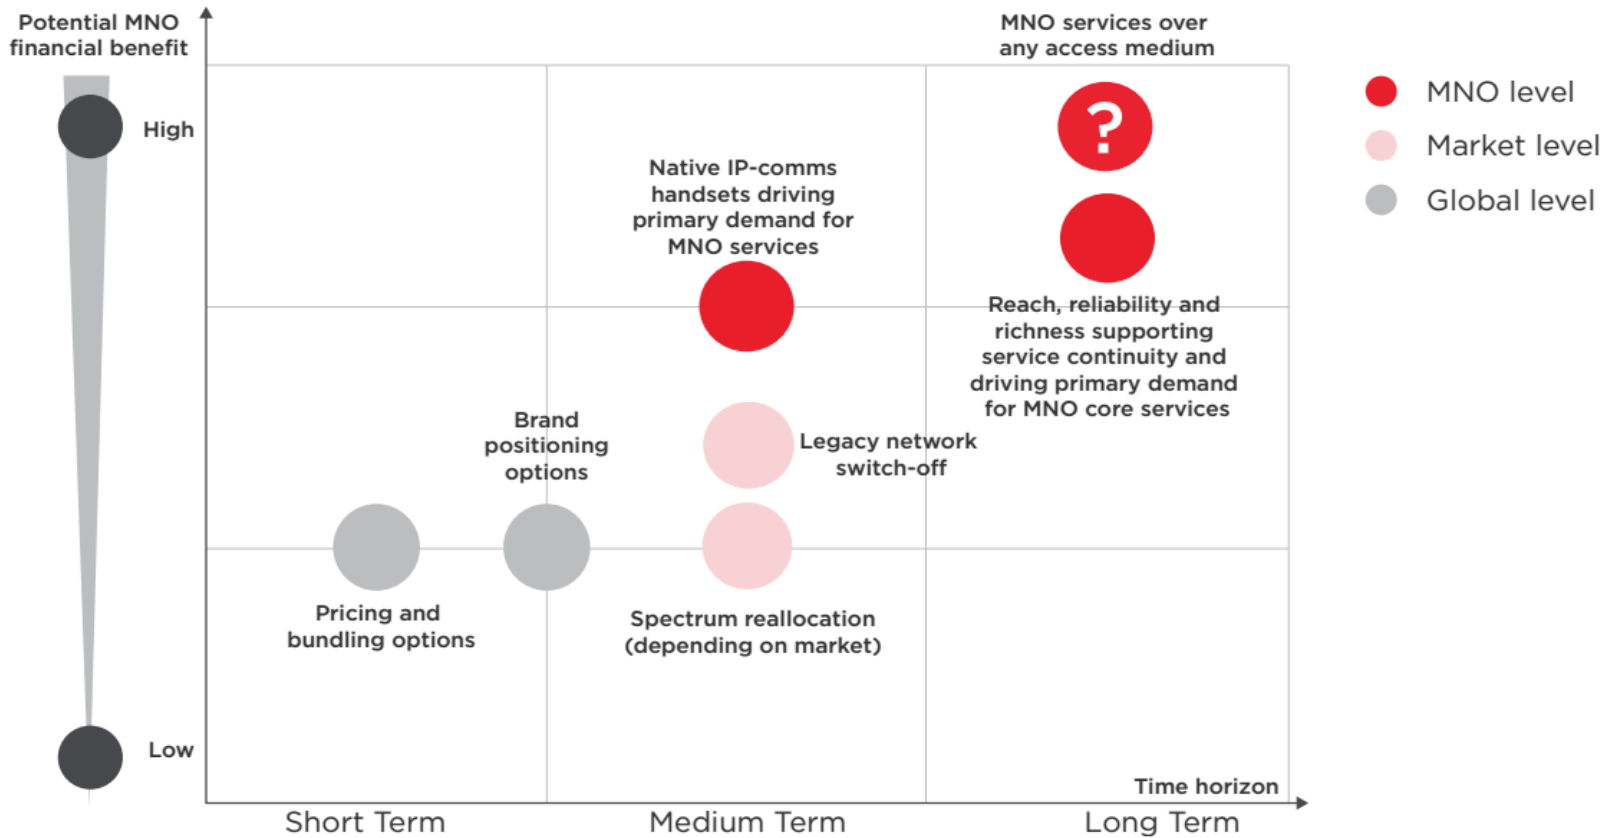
Potential MNO financial benefit

High

Low

MNO services over any access medium

?

Native IP-comms handsets driving primary demand for MNO services

Reach, reliability and richness supporting service continuity and driving primary demand for MNO core services

Brand positioning options

Legacy network switch-off

Pricing and bundling options

Spectrum reallocation (depending on market)

Time horizon

Short Term

Medium Term

Long Term

MNO level

Market level

Global level